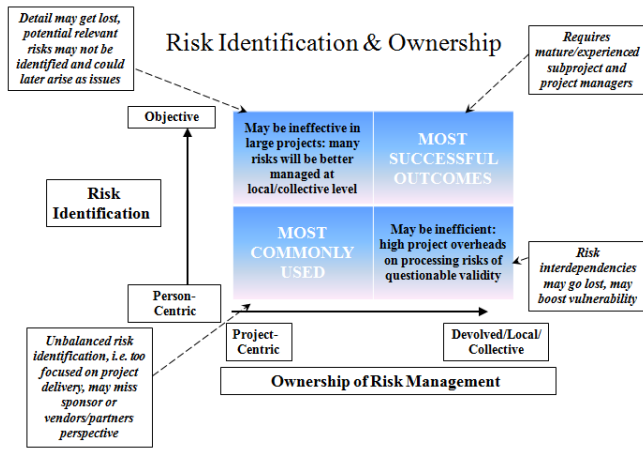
Risk Identification & Ownership

Detail may get lost, potential relevant risks may not be identified and could later arise as issues

Requires mature/experienced subproject and project managers

Objective

Risk Identification

Person-Centric

May be ineffective in large projects: many risks will be better managed at local/collective level

MOST SUCCESSFUL OUTCOMES

MOST COMMONLY USED

May be inefficient: high project overheads on processing risks of questionable validity

Risk interdependencies may go lost, may boost vulnerability

Unbalanced risk identification, i.e. too focused on project delivery, may miss sponsor or vendors/partners perspective

Project-Centric

Devolved/Local/Collective

Ownership of Risk Management